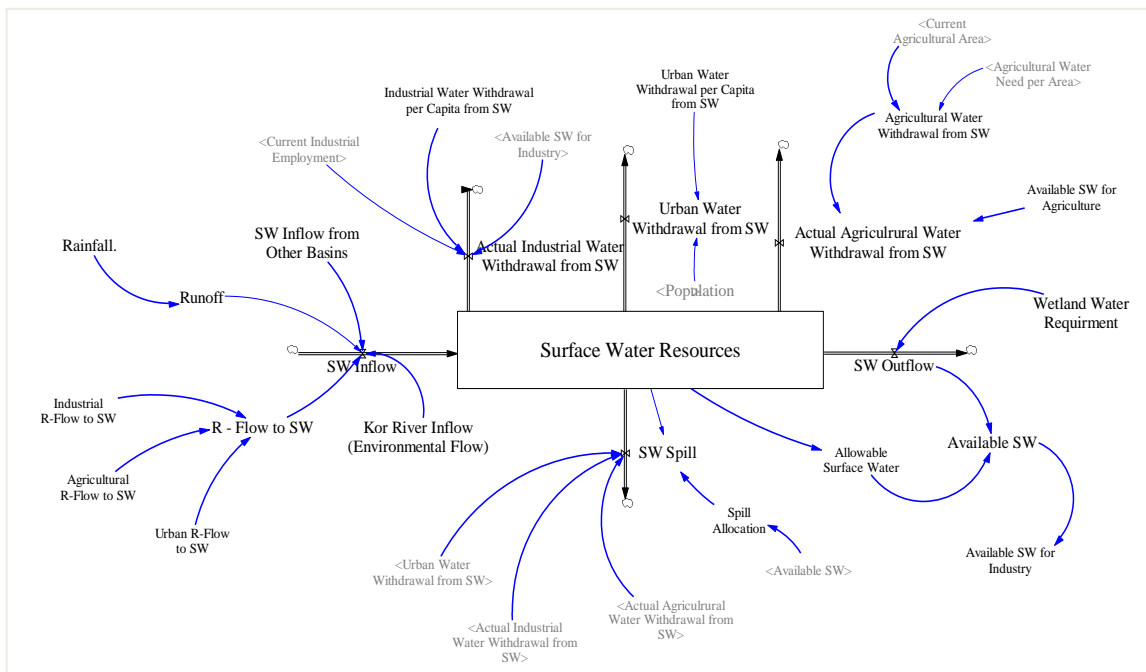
<Current Agricultural Area>

<Agricultural Water Need per Area>

Agricultural Water Withdrawal from SW

Urban Water Withdrawal per Capita from SW

Industrial Water Withdrawal per Capita from SW

<Current Industrial Employment>

<Available SW for Industry>

Available SW for Agriculture

Urban Water Withdrawal from SW

Actual Agriculrural Water Withdrawal from SW

Rainfall.

SW Inflow from Other Basins

Actual Industrial Water Withdrawal from SW

<Population

Runoff

Wetland Water Requirment

Surface Water Resources

SW Inflow

SW Outflow

Industrial R-Flow to SW

R - Flow to SW

Kor River Inflow (Environmental Flow)

Available SW

Agricultural R-Flow to SW

SW Spill

Allowable Surface Water

Urban R-Flow to SW

Spill Allocation

Available SW for Industry

<Urban Water Withdrawal from SW>

<Available SW>

<Actual Industrial Water Withdrawal from SW>

<Actual Agriculrural Water Withdrawal from SW>